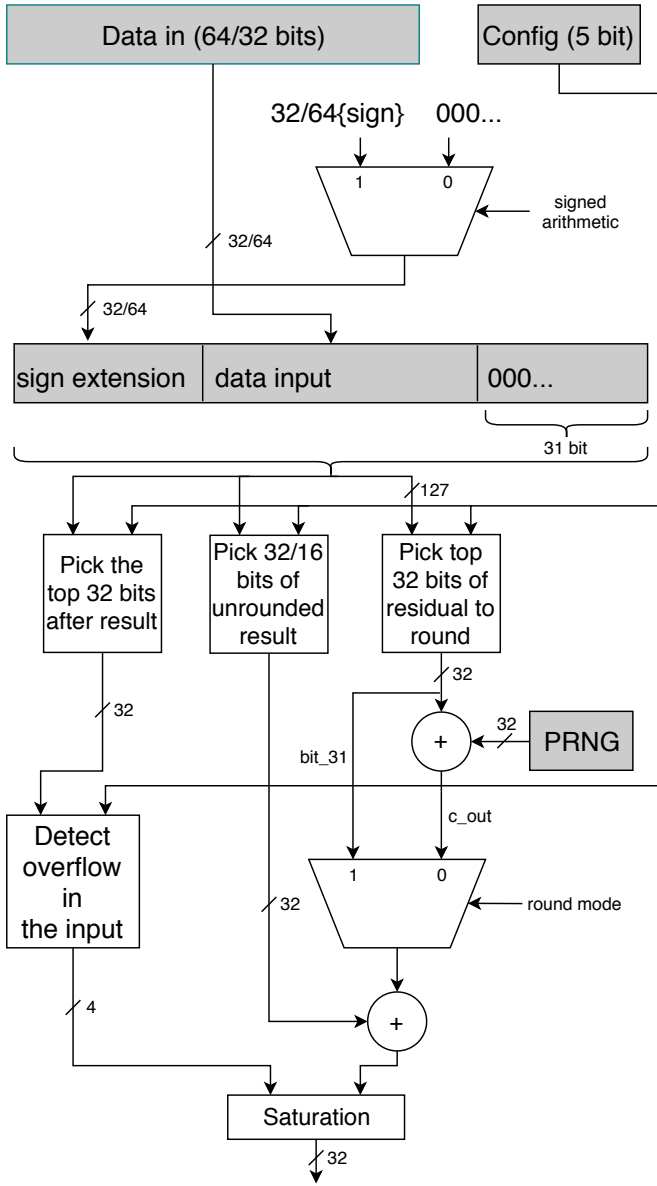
Data in (64/32 bits)

Config (5 bit)

32/64{sign}

000...

1

0

signed arithmetic

32/64

32/64

sign extension

data input

000...

31 bit

127

Pick the top 32 bits after result

Pick 32/16 bits of unrounded result

Pick top 32 bits of residual to round

32

32

32

PRNG

+

bit_31

c_out

Detect overflow in the input

1

0

round mode

32

4

+

Saturation

32